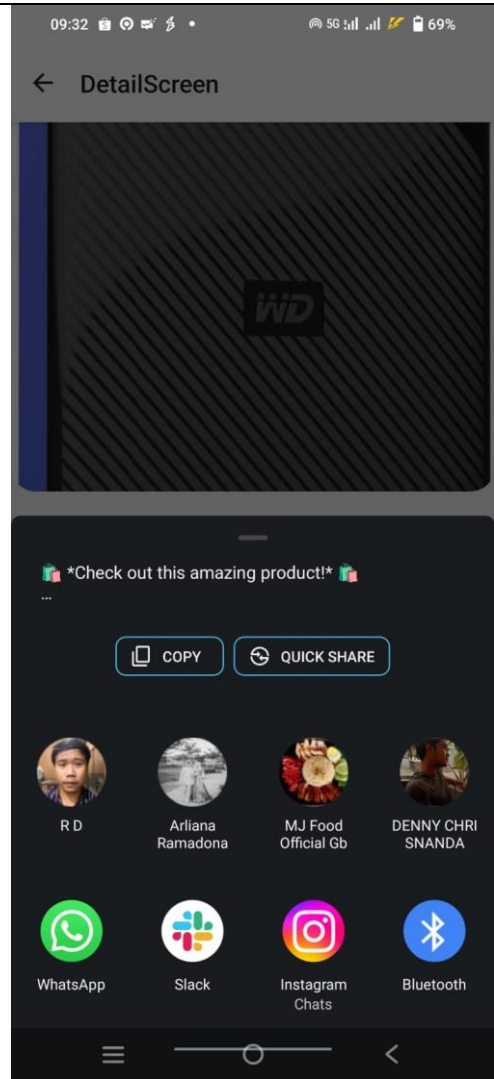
09:32

69%

DetailScreen

WD

🛍️ *Check out this amazing product!* 🛍️
...

COPY

QUICK SHARE

R D

Arliana Ramadona

MJ Food Official Gb

DENNY CHRI SNANDA

WhatsApp

Slack

Instagram Chats

Bluetooth